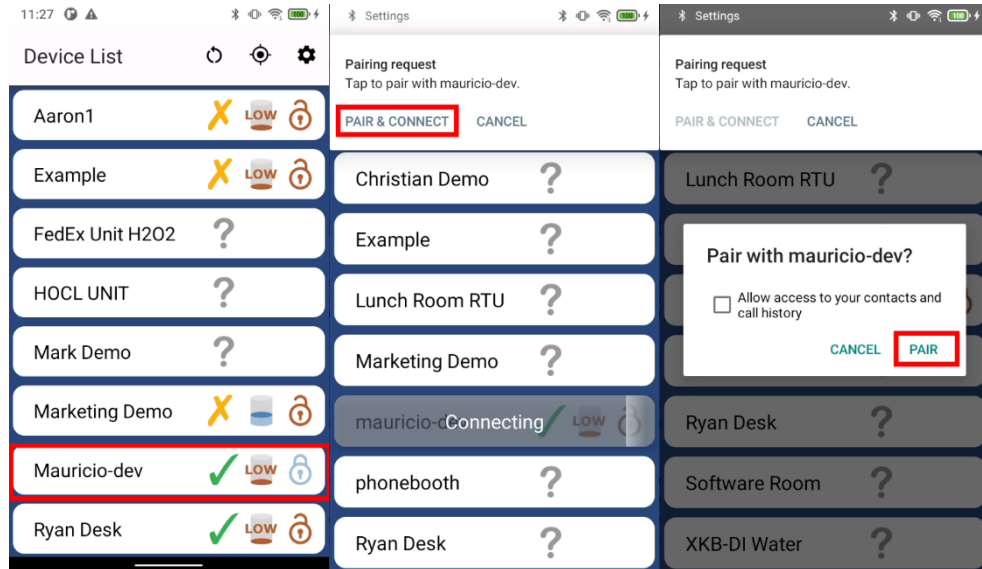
11:27

Device List

Aaron1 LOW

Example LOW

FedEx Unit H2O2 ?

HOCL UNIT ?

Mark Demo ?

Marketing Demo

Mauricio-dev LOW

Ryan Desk LOW

Settings

Pairing request
Tap to pair with mauricio-dev.

PAIR & CONNECT CANCEL

Christian Demo ?

Example ?

Lunch Room RTU ?

Marketing Demo ?

mauricio-d Connecting LOW

phonebooth ?

Ryan Desk ?

Settings

Pairing request
Tap to pair with mauricio-dev.

PAIR & CONNECT CANCEL

Lunch Room RTU ?

Pair with mauricio-dev?

Allow access to your contacts and call history

CANCEL PAIR

Ryan Desk ?

Software Room ?

XKB-DI Water ?